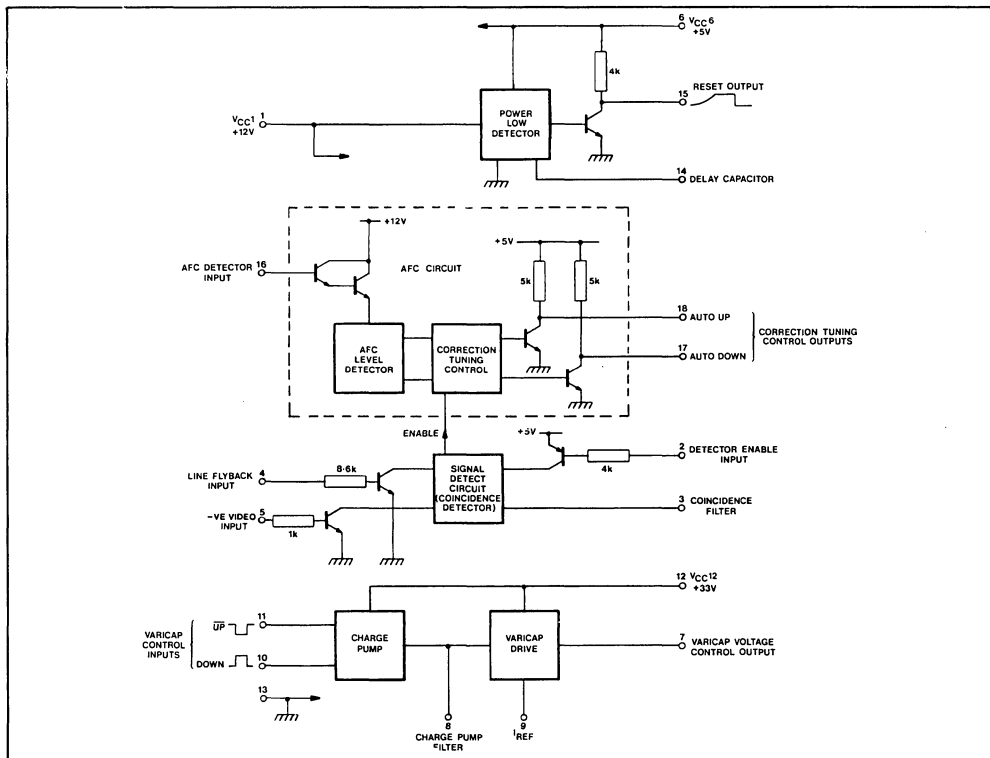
6 $V_{CC}6$
+5V

4k

POWER LOW DETECTOR

15 RESET OUTPUT

$V_{CC}1$ 1
+12V

14 DELAY CAPACITOR

+12V

+5V

AFC DETECTOR INPUT 16

AFC CIRCUIT

5k

5k

18 AUTO UP

CORRECTION TUNING CONTROL OUTPUTS

17 AUTO DOWN

AFC LEVEL DETECTOR

CORRECTION TUNING CONTROL

ENABLE

+5V

LINE FLYBACK INPUT 4

8·6k

SIGNAL DETECT CIRCUIT (COINCIDENCE DETECTOR)

4k

2 DETECTOR ENABLE INPUT

3 COINCIDENCE FILTER

–VE VIDEO INPUT 5

1k

12 $V_{CC}12$
+33V

VARICAP CONTROL INPUTS

$\overline{UP}$ 11

DOWN 10

CHARGE PUMP

VARICAP DRIVE

7 VARICAP VOLTAGE CONTROL OUTPUT

13

8
CHARGE PUMP FILTER

9
$I_{REF}$